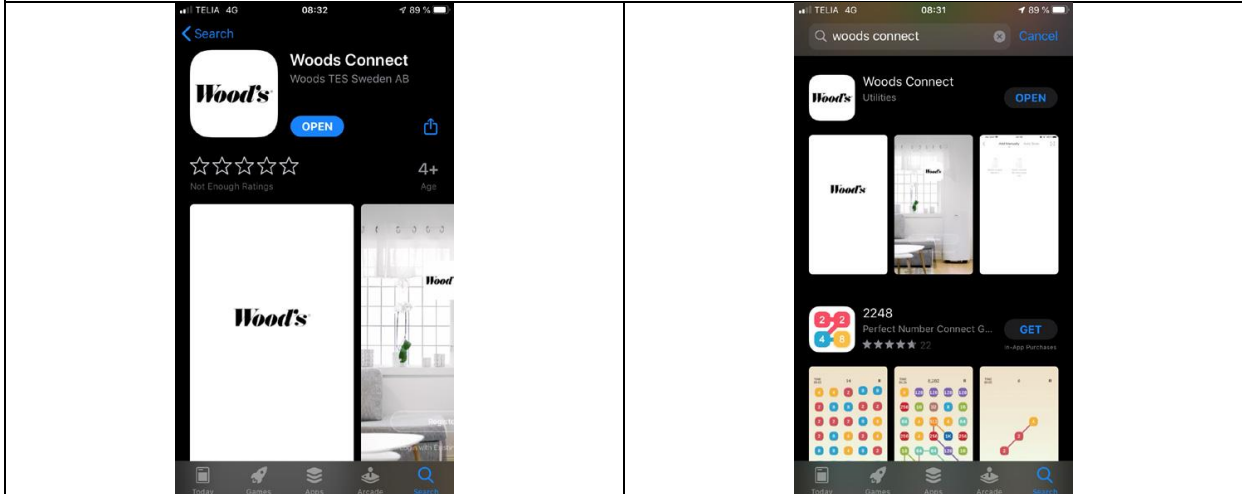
TELIA 4G 08:32 89 %

Search

Woods Connect
Woods TES Sweden AB

Wood's

OPEN

☆☆☆☆☆
Not Enough Ratings

4+
Age

Wood's

Wood'

Today Games Apps Arcade Search

TELIA 4G 08:31 89 %

woods connect

Cancel

Woods Connect
Utilities

Wood's

OPEN

Wood's

Wood's

2248
Perfect Number Connect G...
★★★★★ 22

GET
In-App Purchases

2 2
4 8

Today Games Apps Arcade Search